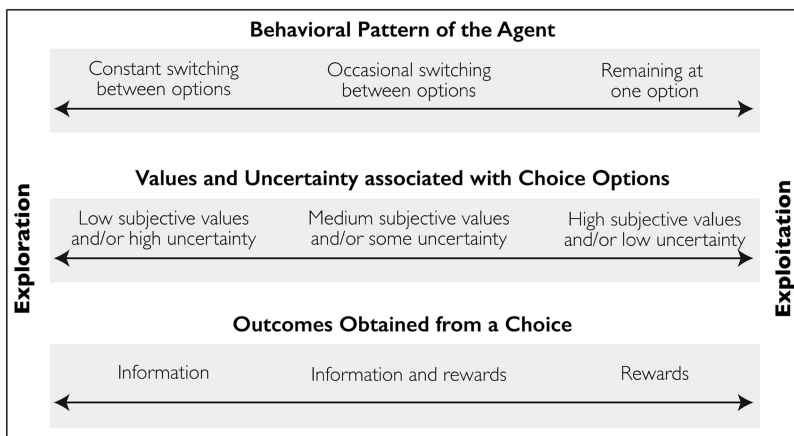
Behavioral Pattern of the Agent

Constant switching between options

Occasional switching between options

Remaining at one option

Exploration

Values and Uncertainty associated with Choice Options

Exploitation

Low subjective values and/or high uncertainty

Medium subjective values and/or some uncertainty

High subjective values and/or low uncertainty

Outcomes Obtained from a Choice

Information

Information and rewards

Rewards